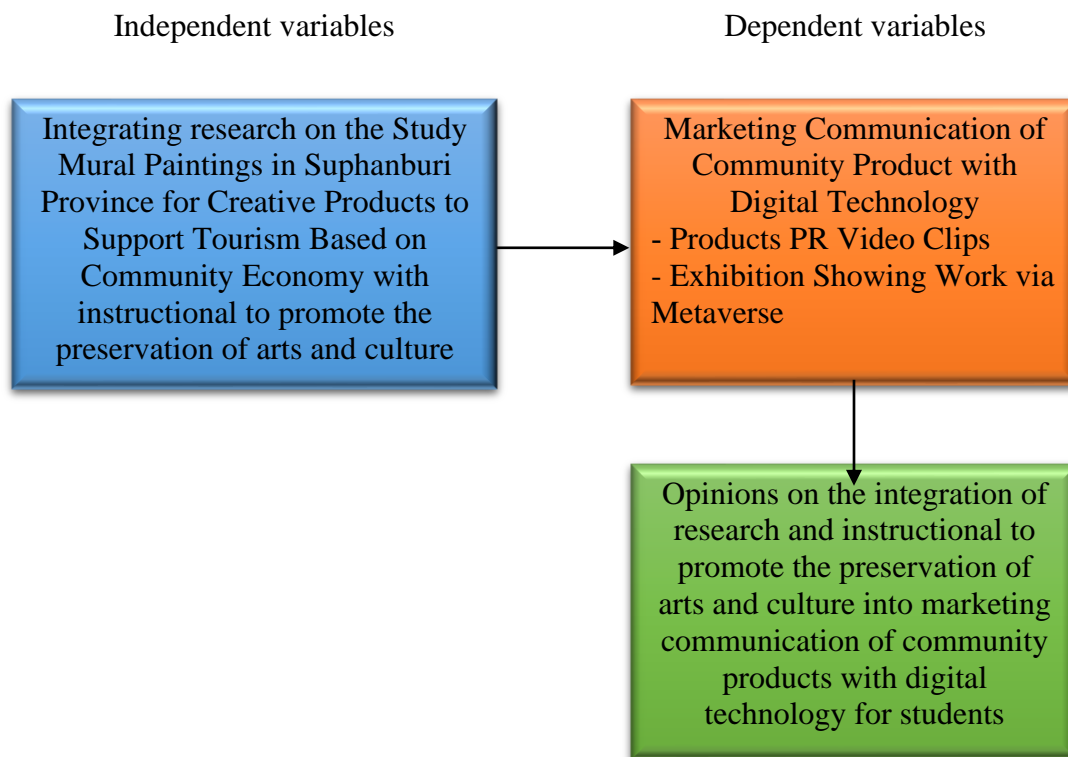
Independent variables

Dependent variables

Integrating research on the Study Mural Paintings in Suphanburi Province for Creative Products to Support Tourism Based on Community Economy with instructional to promote the preservation of arts and culture

Marketing Communication of Community Product with Digital Technology
- Products PR Video Clips
- Exhibition Showing Work via Metaverse

Opinions on the integration of research and instructional to promote the preservation of arts and culture into marketing communication of community products with digital technology for students